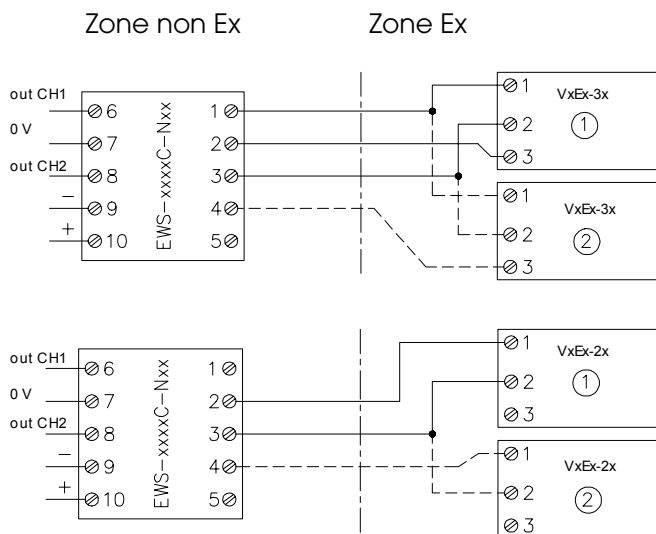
Zone non Ex

Zone Ex

out CH1
0 V
out CH2
−
+

6
7
8
9
10

EWS−xxxxC−Nxx

1
2
3
4
5

1
2
3
VxEx-3x
①

1
2
3
VxEx-3x
②

out CH1
0 V
out CH2
−
+

6
7
8
9
10

EWS−xxxxC−Nxx

1
2
3
4
5

1
2
3
VxEx-2x
①

1
2
3
VxEx-2x
②